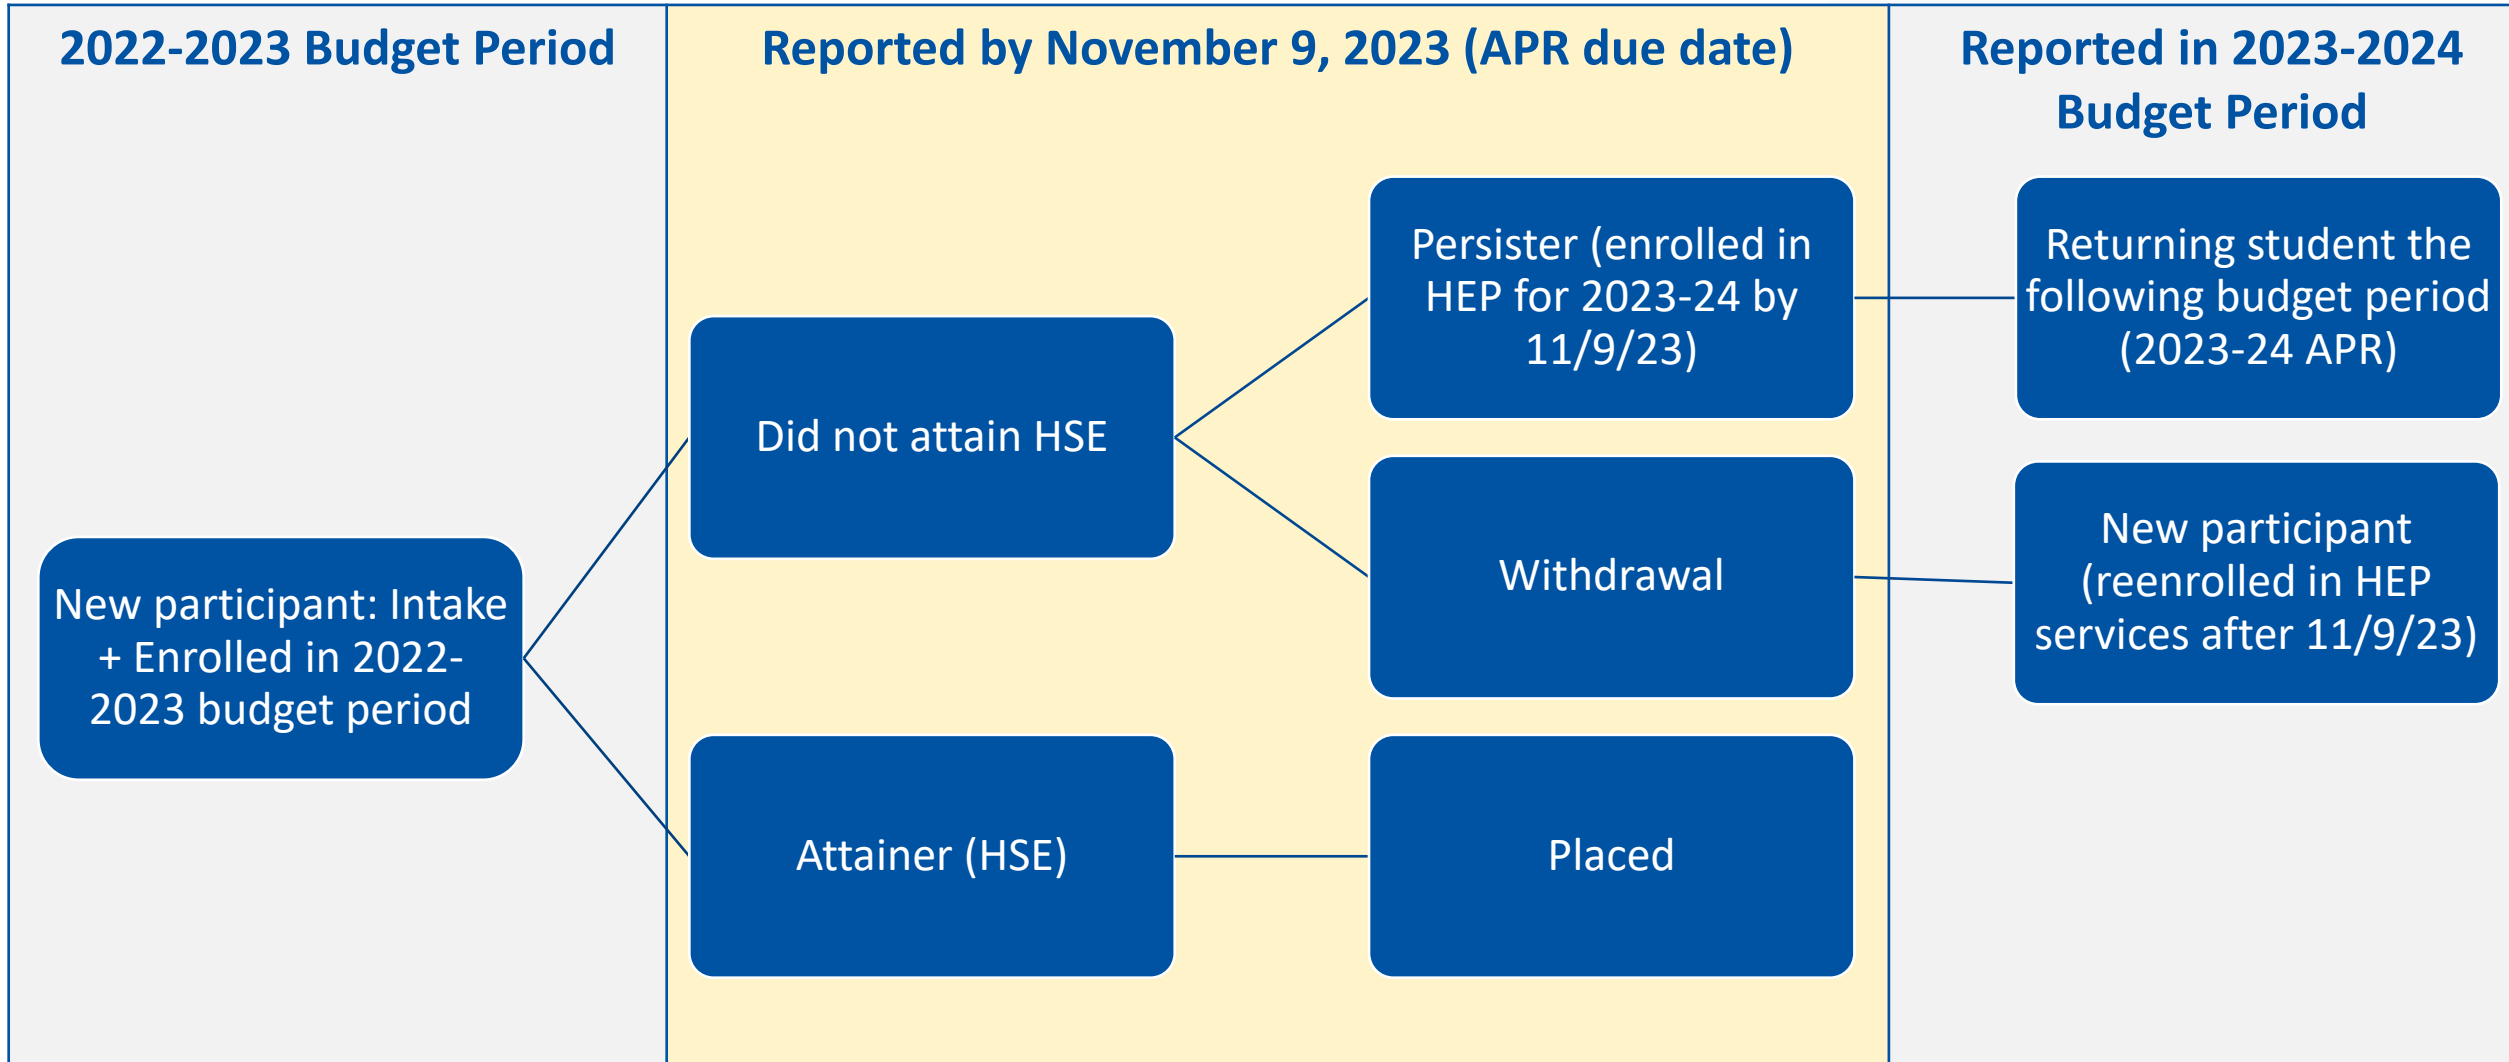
2022-2023 Budget Period

Reported by November 9, 2023 (APR due date)

Reported in 2023-2024 Budget Period

New participant: Intake + Enrolled in 2022-2023 budget period

Did not attain HSE

Attainer (HSE)

Persister (enrolled in HEP for 2023-24 by 11/9/23)

Withdrawal

Placed

Returning student the following budget period (2023-24 APR)

New participant (reenrolled in HEP services after 11/9/23)